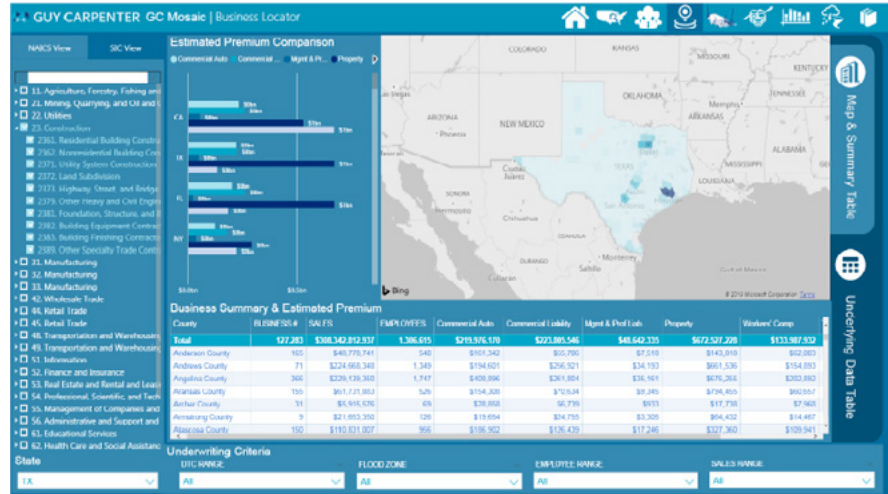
GUY CARPENTER GC Mosaic | Business Locator

NAICS View
SIC View

11. Agriculture, Forestry, Fishing and
21. Mining, Quarrying, and Oil and G
22. Utilities
23. Construction
2361. Residential Building Constr
2362. Nonresidential Building Co
2371. Utility System Construction
2372. Land Subdivision
2373. Highway, Street, and Bridge
2379. Other Heavy and Civil Engin
2381. Foundation, Structure, and B
2382. Building Equipment Contrac
2383. Building Finishing Contract
2389. Other Specialty Trade Contr
31. Manufacturing
32. Manufacturing
33. Manufacturing
42. Wholesale Trade
44. Retail Trade
45. Retail Trade
48. Transportation and Warehousing
49. Transportation and Warehousing
51. Information
52. Finance and Insurance
53. Real Estate and Rental and Leas
54. Professional, Scientific, and Tech
55. Management of Companies and
56. Administrative and Support and
61. Educational Services
62. Health Care and Social Assistanc

State
TX

Estimated Premium Comparison
Commercial Auto Commercial ... Mgmt & Pr... Property

CA
TX
FL
NY

$0.0bn
$0.5bn

COLORADO
KANSAS
KENTUCKY
OKLAHOMA
Memphis
ARKANSAS
ARIZONA
Phoenix
NEW MEXICO
ALABAMA
TEXAS
Dallas
LOUISIANA
SONORA
Ciudad Juárez
Houston
San Antonio
CHIHUAHUA
COAHUILA
SINALOA
DURANGO
Monterrey
Bing
© 2018 Microsoft Corporation Terms

Map & Summary Table

Underlying Data Table

Business Summary & Estimated Premium

| County | BUSINESS # | SALES | EMPLOYEES | Commercial Auto | Commercial Liability | Mgmt & Prof Liab | Property | Workers' Comp |
|---|---|---|---|---|---|---|---|---|
| Total | 127,283 | $308,342,812,937 | 1,306,615 | $219,976,170 | $223,085,546 | $48,642,335 | $672,527,228 | $133,987,932 |
| Anderson County | 165 | $48,770,741 | 548 | $101,342 | $55,780 | $7,510 | $143,810 | $62,083 |
| Andrews County | 71 | $224,668,348 | 1,349 | $194,601 | $256,921 | $34,193 | $661,536 | $154,693 |
| Angelina County | 366 | $239,139,360 | 1,747 | $408,896 | $361,804 | $36,161 | $676,266 | $283,890 |
| Aransas County | 155 | $51,731,853 | 526 | $154,308 | $70,634 | $8,345 | $156,455 | $60,657 |
| Archer County | 31 | $5,915,526 | 69 | $28,858 | $6,735 | $933 | $17,738 | $7,968 |
| Armstrong County | 9 | $21,653,350 | 126 | $19,654 | $24,755 | $3,305 | $64,432 | $14,467 |
| Atascosa County | 150 | $110,831,007 | 956 | $186,902 | $126,439 | $17,246 | $327,360 | $109,941 |

Underwriting Criteria
DTC RANGE
All
FLOOD ZONE
All
EMPLOYEE RANGE
All
SALES RANGE
All